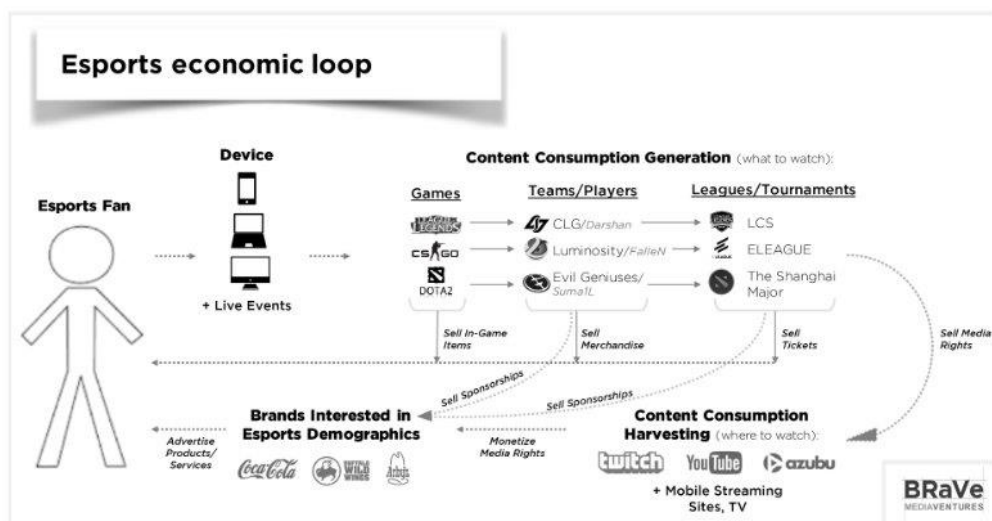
Esports economic loop

Device

Esports Fan

+ Live Events

Content Consumption Generation (what to watch):

Games

Teams/Players

Leagues/Tournaments

LEAGUE OF LEGENDS

CS:GO

DOTA2

CLG/Darshan

Luminosity/FalleN

Evil Geniuses/Suma1L

LCS

ELEAGUE

The Shanghai Major

Sell In-Game Items

Sell Merchandise

Sell Tickets

Sell Media Rights

Sell Sponsorships

Sell Sponsorships

Brands Interested in Esports Demographics

Advertise Products/Services

Monetize Media Rights

Coca-Cola

Buffalo Wild Wings

Arby's

Content Consumption Harvesting (where to watch):

twitch

YouTube

azubu

+ Mobile Streaming Sites, TV

BRaVe
MEDIAVENTURES